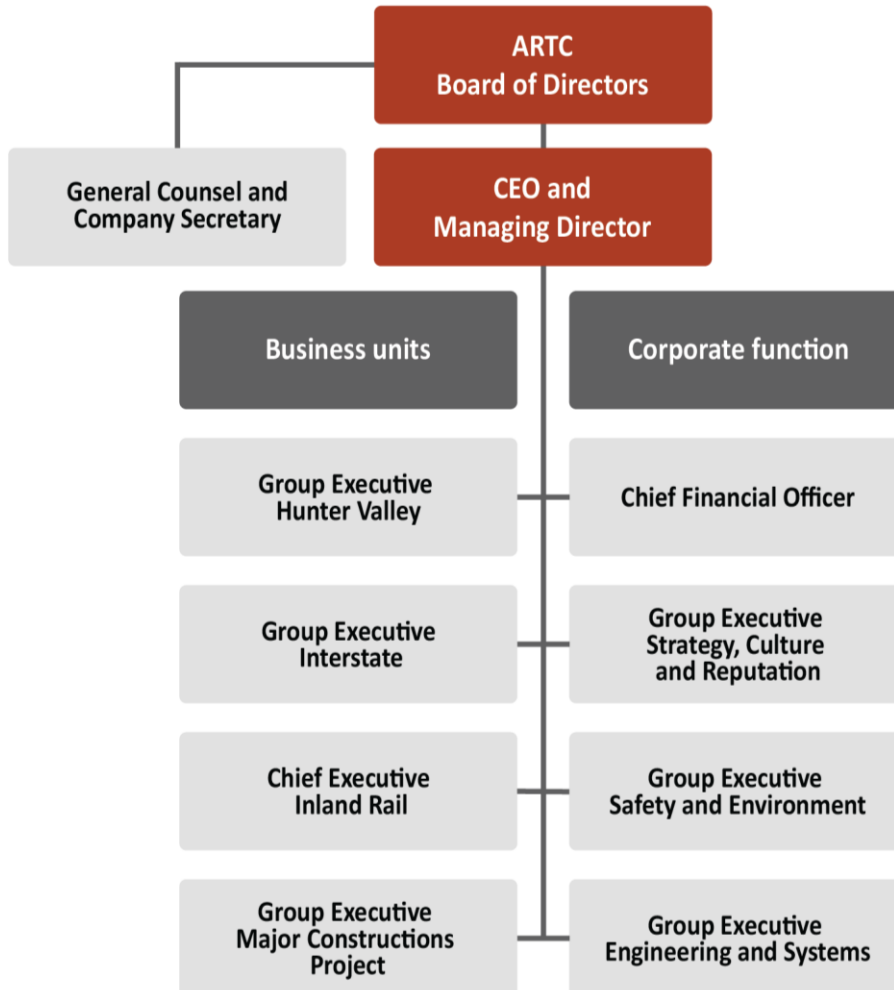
ARTC
Board of Directors

General Counsel and
Company Secretary

CEO and
Managing Director

Business units

Corporate function

Group Executive
Hunter Valley

Chief Financial Officer

Group Executive
Interstate

Group Executive
Strategy, Culture
and Reputation

Chief Executive
Inland Rail

Group Executive
Safety and Environment

Group Executive
Major Constructions
Project

Group Executive
Engineering and Systems